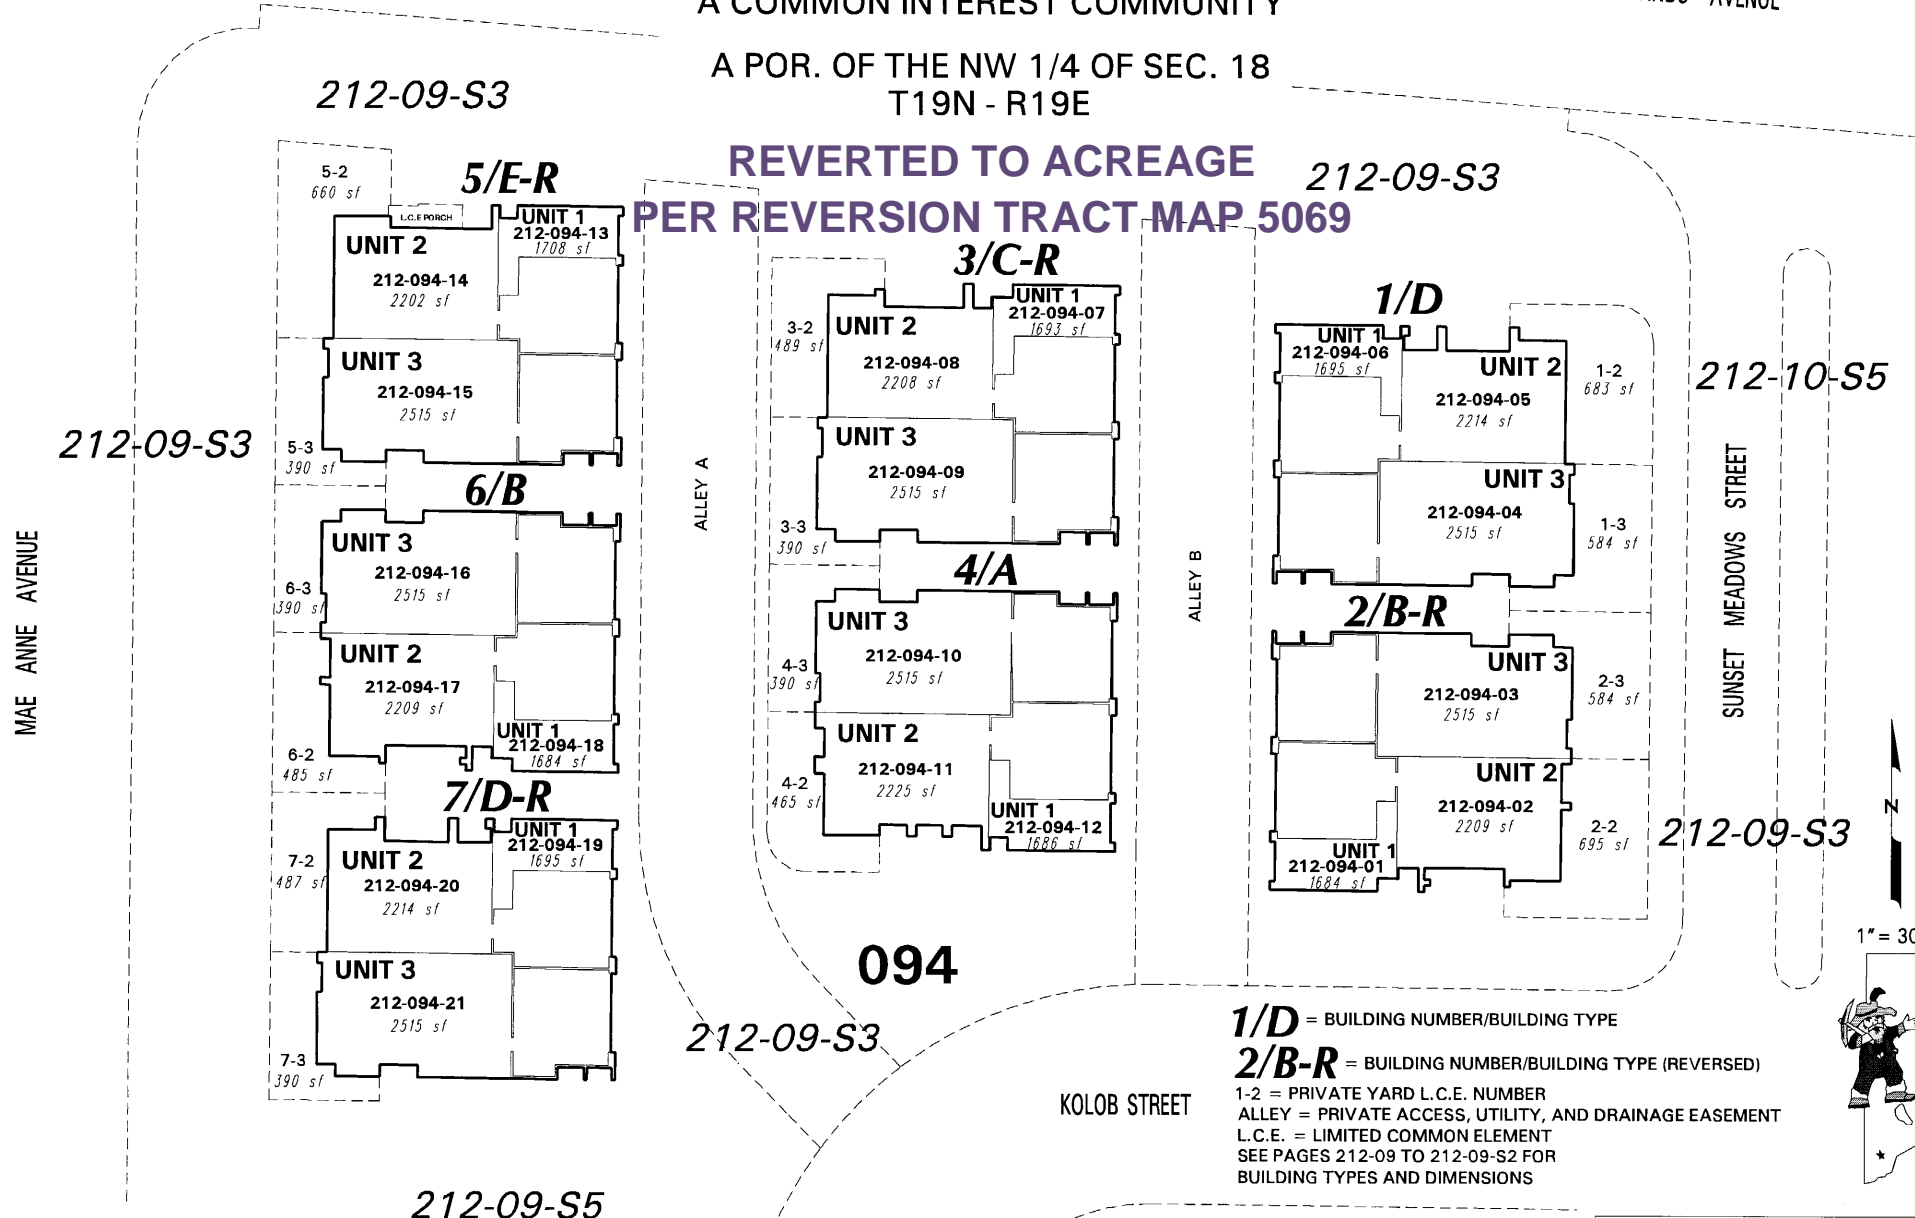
A COMMON INTEREST COMMUNITY

A POR. OF THE NW 1/4 OF SEC. 18
T19N - R19E

REVERTED TO ACREAGE
PER REVERSION TRACT MAP 5069

212-09-S3

212-09-S3

212-09-S3

212-10-S5

212-09-S3

212-09-S3

212-09-S5

5/E-R
5-2 660 sf
L.C.E PORCH
UNIT 1 212-094-13 1708 sf
UNIT 2 212-094-14 2202 sf
UNIT 3 212-094-15 2515 sf
5-3 390 sf

6/B
UNIT 3 212-094-16 2515 sf
6-3 390 sf
UNIT 2 212-094-17 2209 sf
UNIT 1 212-094-18 1684 sf
6-2 485 sf

7/D-R
UNIT 1 212-094-19 1695 sf
UNIT 2 212-094-20 2214 sf
7-2 487 sf
UNIT 3 212-094-21 2515 sf
7-3 390 sf

3/C-R
UNIT 1 212-094-07 1693 sf
3-2 489 sf
UNIT 2 212-094-08 2208 sf
UNIT 3 212-094-09 2515 sf
3-3 390 sf

4/A
UNIT 3 212-094-10 2515 sf
4-3 390 sf
UNIT 2 212-094-11 2225 sf
4-2 465 sf
UNIT 1 212-094-12 1686 sf

1/D
UNIT 1 212-094-06 1695 sf
UNIT 2 212-094-05 2214 sf
1-2 683 sf
UNIT 3 212-094-04 2515 sf
1-3 584 sf

2/B-R
UNIT 3 212-094-03 2515 sf
2-3 584 sf
UNIT 2 212-094-02 2209 sf
2-2 695 sf
UNIT 1 212-094-01 1684 sf

ALLEY A
ALLEY B
MAE ANNE AVENUE
SUNSET MEADOWS STREET
KOLOB STREET
094
N
1" = 30

1/D = BUILDING NUMBER/BUILDING TYPE
2/B-R = BUILDING NUMBER/BUILDING TYPE (REVERSED)
1-2 = PRIVATE YARD L.C.E. NUMBER
ALLEY = PRIVATE ACCESS, UTILITY, AND DRAINAGE EASEMENT
L.C.E. = LIMITED COMMON ELEMENT
SEE PAGES 212-09 TO 212-09-S2 FOR BUILDING TYPES AND DIMENSIONS